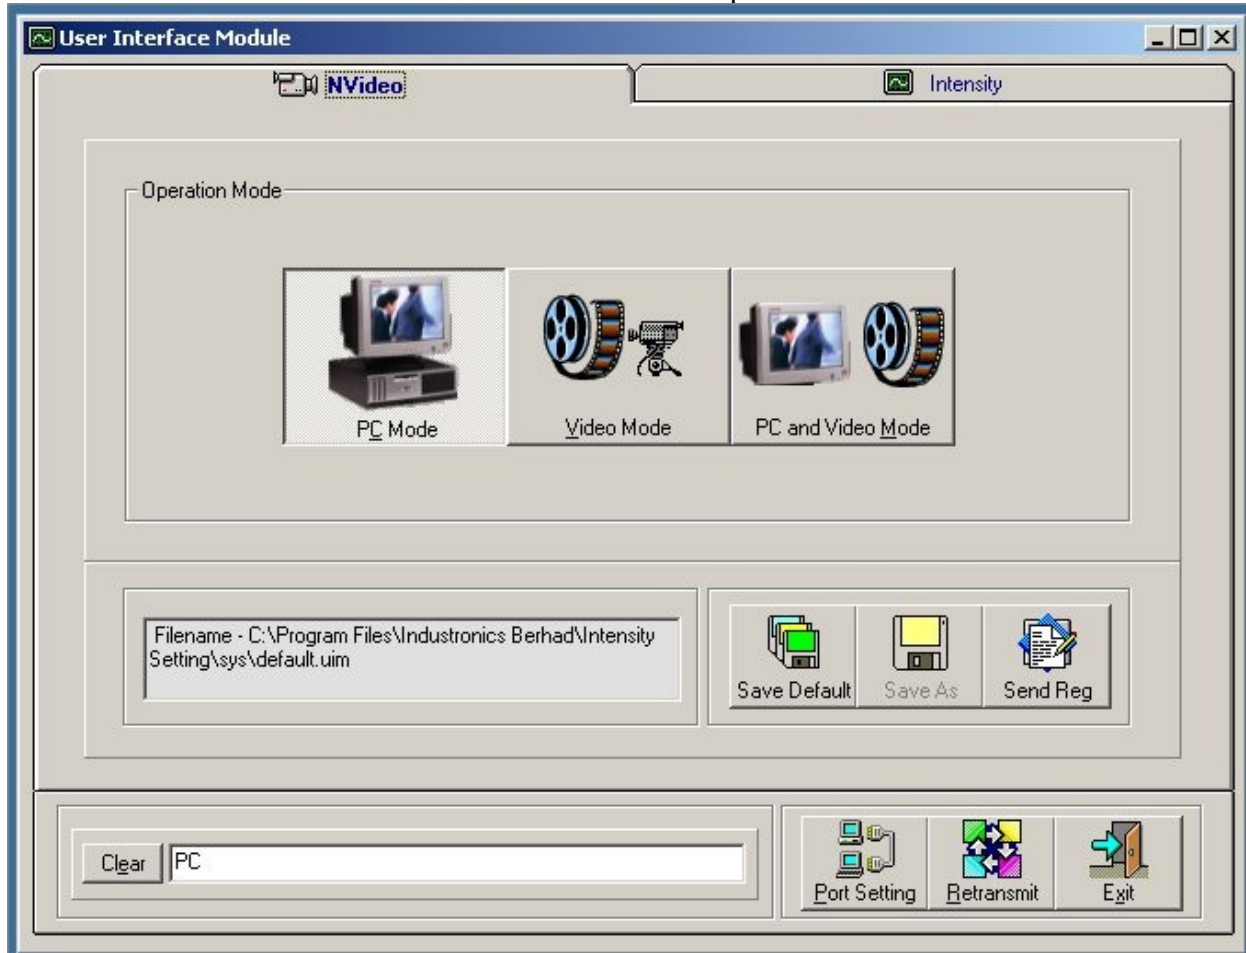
User Interface Module

NVideo

Intensity

Operation Mode

PC Mode

Video Mode

PC and Video Mode

Filename - C:\Program Files\Industronics Berhad\Intensity Setting\sys\default.uim

Save Default

Save As

Send Reg

Clear

PC

Port Setting

Retransmit

Exit